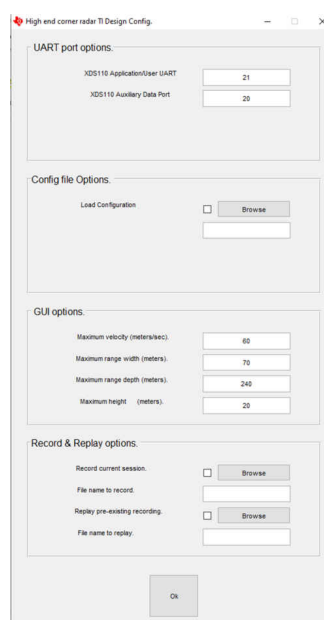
High end corner radar TI Design Config.

UART port options.

XDS110 Application/User UART 21

XDS110 Auxiliary Data Port 20

Config file Options.

Load Configuration Browse

GUI options.

Maximum velocity (meters/sec). 60

Maximum range width (meters). 70

Maximum range depth (meters). 240

Maximum height (meters). 20

Record & Replay options.

Record current session. Browse

File name to record.

Replay pre-existing recording. Browse

File name to replay.

Ok